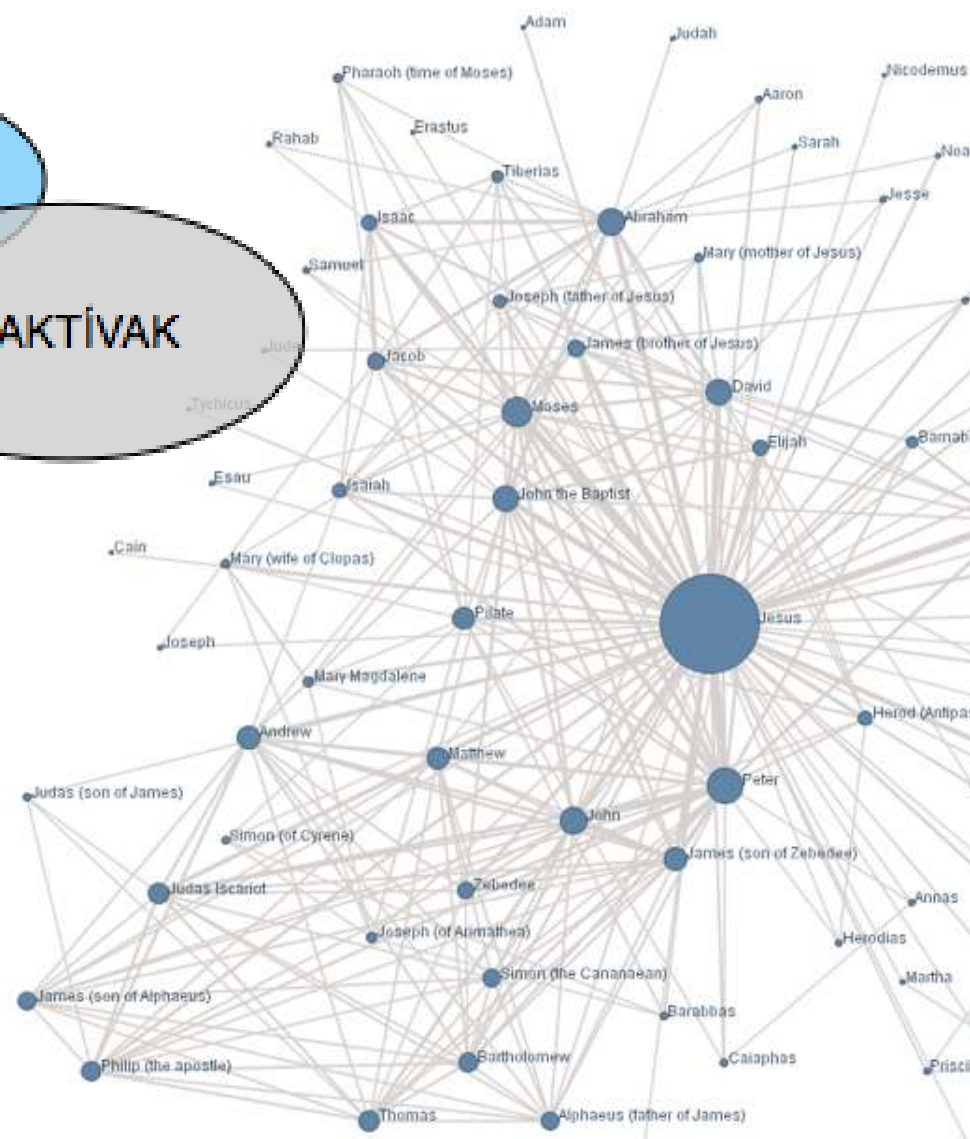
AKTÍVAK

Adam
Judah
Pharaoh (time of Moses)
Nicodemus
Aaron
Rahab
Erastus
Sarah
Nea
Tiberias
Jesse
Isaac
Abraham
Mary (mother of Jesus)
Samuel
Joseph (father of Jesus)
Juda
James (brother of Jesus)
Jacob
David
Tychicus
Moses
Elijah
Barnab
Esau
Isaiah
John the Baptist
Cain
Mary (wife of Clopas)
Pilate
Jesus
Joseph
Mary Magdalene
Herod (Antipas
Andrew
Matthew
Peter
Judas (son of James)
John
Simon (of Cyrene)
James (son of Zebedee)
Judas Iscariot
Zebedee
Annas
Joseph (of Arimathea)
Herodias
Simon (the Cananaean)
Martha
James (son of Alphaeus)
Barabbas
Philip (the apostle)
Bartholomew
Caiaphas
Prisci
Thomas
Alphaeus (father of James)